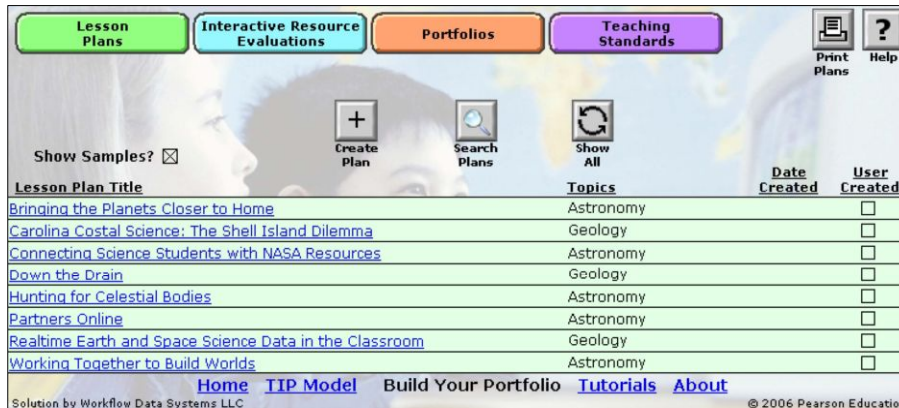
Lesson Plans | Interactive Resource Evaluations | Portfolios | Teaching Standards

Print Plans | Help

Create Plan | Search Plans | Show All

Show Samples? ☒

| Lesson Plan Title | Topics | Date Created | User Created |
|---|---|---|---|
| Bringing the Planets Closer to Home | Astronomy | | ☐ |
| Carolina Costal Science: The Shell Island Dilemma | Geology | | ☐ |
| Connecting Science Students with NASA Resources | Astronomy | | ☐ |
| Down the Drain | Geology | | ☐ |
| Hunting for Celestial Bodies | Astronomy | | ☐ |
| Partners Online | Astronomy | | ☐ |
| Realtime Earth and Space Science Data in the Classroom | Geology | | ☐ |
| Working Together to Build Worlds | Astronomy | | ☐ |

Home TIP Model Build Your Portfolio Tutorials About

Solution by Workflow Data Systems LLC

© 2006 Pearson Educatio